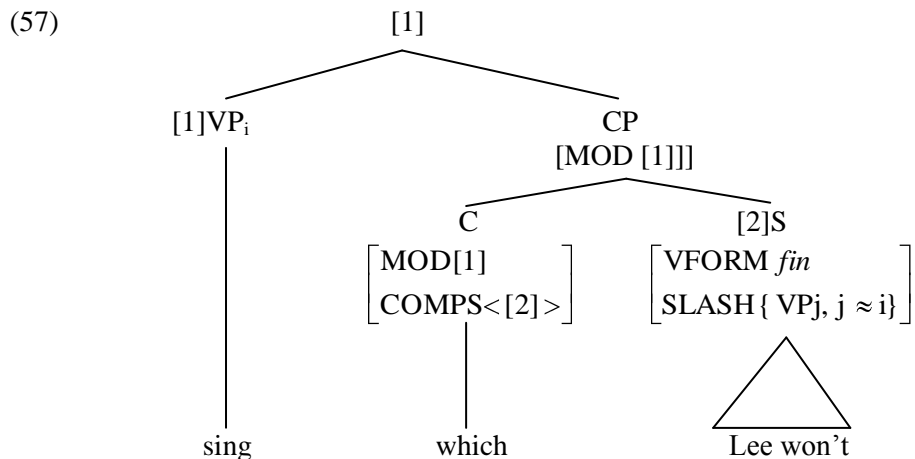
(57)

[1]

[1]VP$_i$

CP
[MOD [1]]]

C
$\begin{bmatrix} \text{MOD[1]} \\ \text{COMPS} < [2] > \end{bmatrix}$

[2]S
$\begin{bmatrix} \text{VFORM } \textit{fin} \\ \text{SLASH} \{ \text{ VPj, j} \approx \text{i} \} \end{bmatrix}$

sing

which

Lee won't